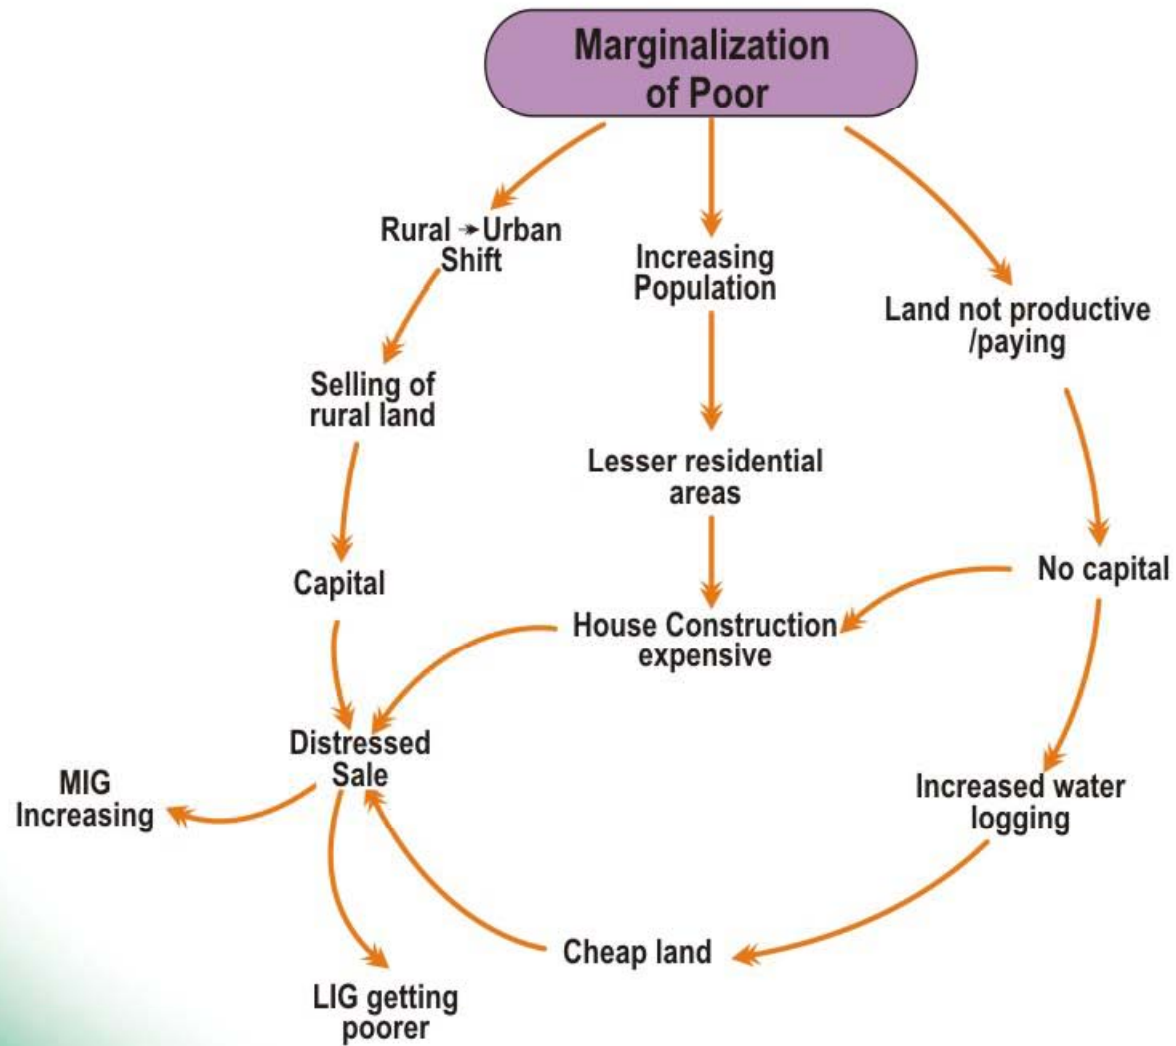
Marginalization of Poor

Rural → Urban Shift

Increasing Population

Land not productive /paying

Selling of rural land

Lesser residential areas

Capital

No capital

House Construction expensive

Distressed Sale

MIG Increasing

Increased water logging

Cheap land

LIG getting poorer